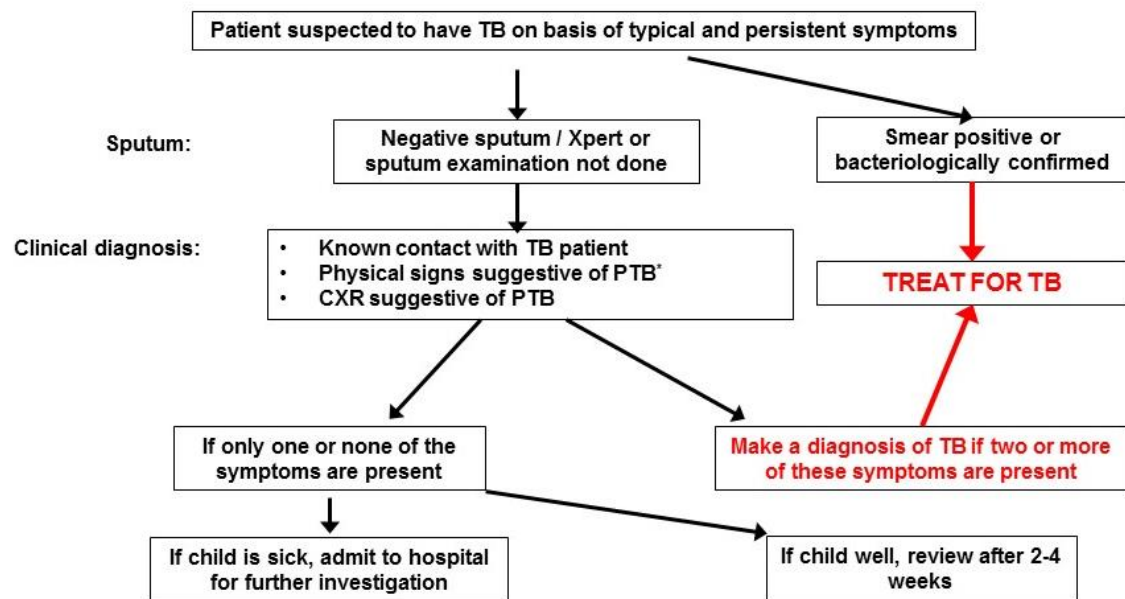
Patient suspected to have TB on basis of typical and persistent symptoms

Sputum:

Negative sputum / Xpert or sputum examination not done

Smear positive or bacteriologically confirmed

Clinical diagnosis:

- Known contact with TB patient
- Physical signs suggestive of PTB*
- CXR suggestive of PTB

TREAT FOR TB

If only one or none of the symptoms are present

Make a diagnosis of TB if two or more of these symptoms are present

If child is sick, admit to hospital for further investigation

If child well, review after 2-4 weeks